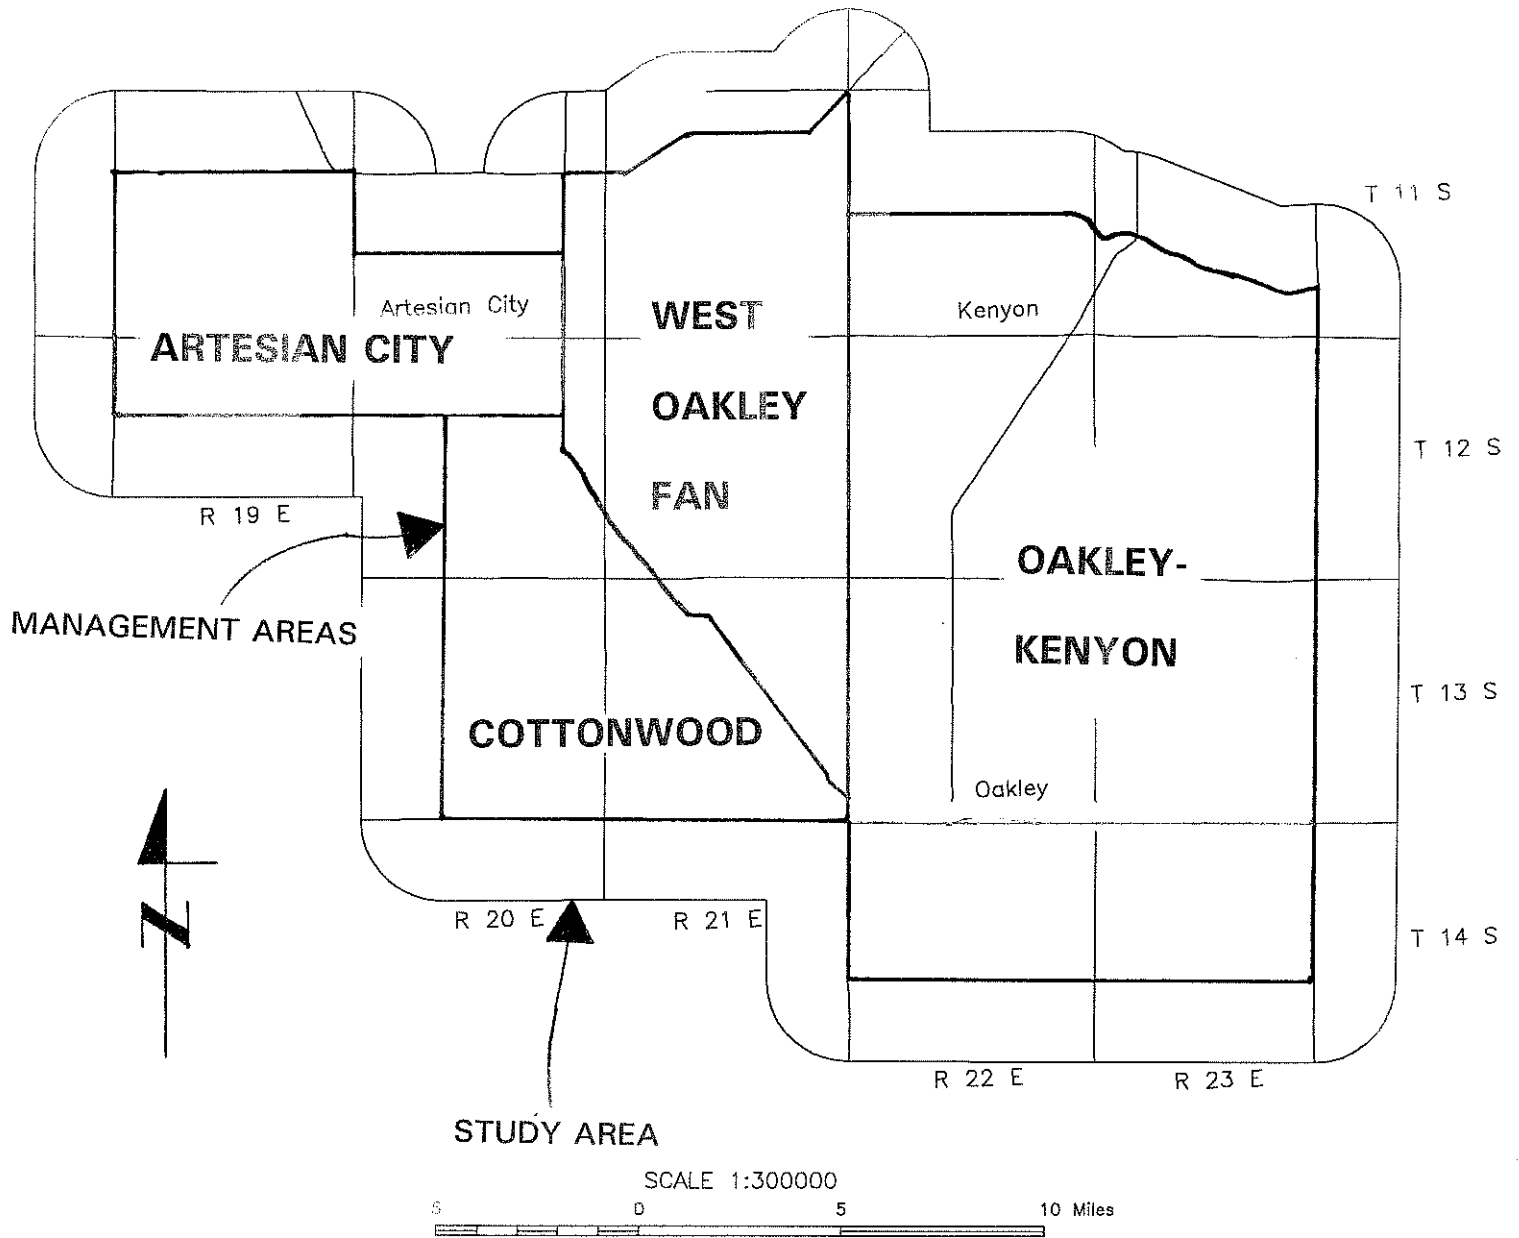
T 11 S

Artesian City

WEST

Kenyon

ARTESIAN CITY

OAKLEY

T 12 S

FAN

R 19 E

OAKLEY-

MANAGEMENT AREAS

KENYON

T 13 S

COTTONWOOD

Oakley

N

R 20 E

R 21 E

T 14 S

R 22 E

R 23 E

STUDY AREA

SCALE 1:300000

5 0 5 10 Miles